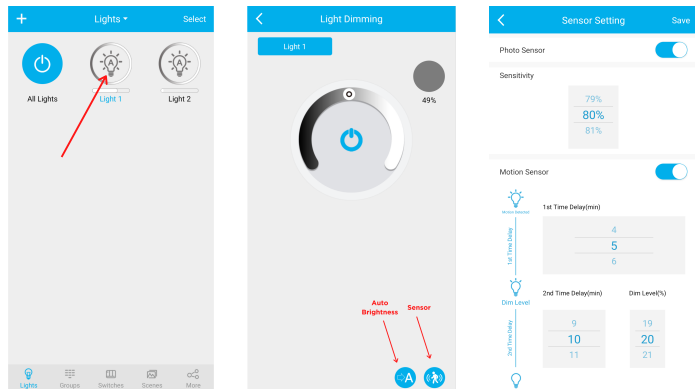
+
Lights
Select

All Lights
Light 1
Light 2

Lights
Groups
Switches
Scenes
More

Light Dimming

Light 1

49%

Auto Brightness
Sensor

Sensor Setting
Save

Photo Sensor

Sensitivity

79%
80%
81%

Motion Sensor

Motion detected

1st Time Delay(min)

1st Time Delay

4
5
6

Dim Level

2nd Time Delay(min)
Dim Level(%)

2nd Time Delay

9
10
11

19
20
21